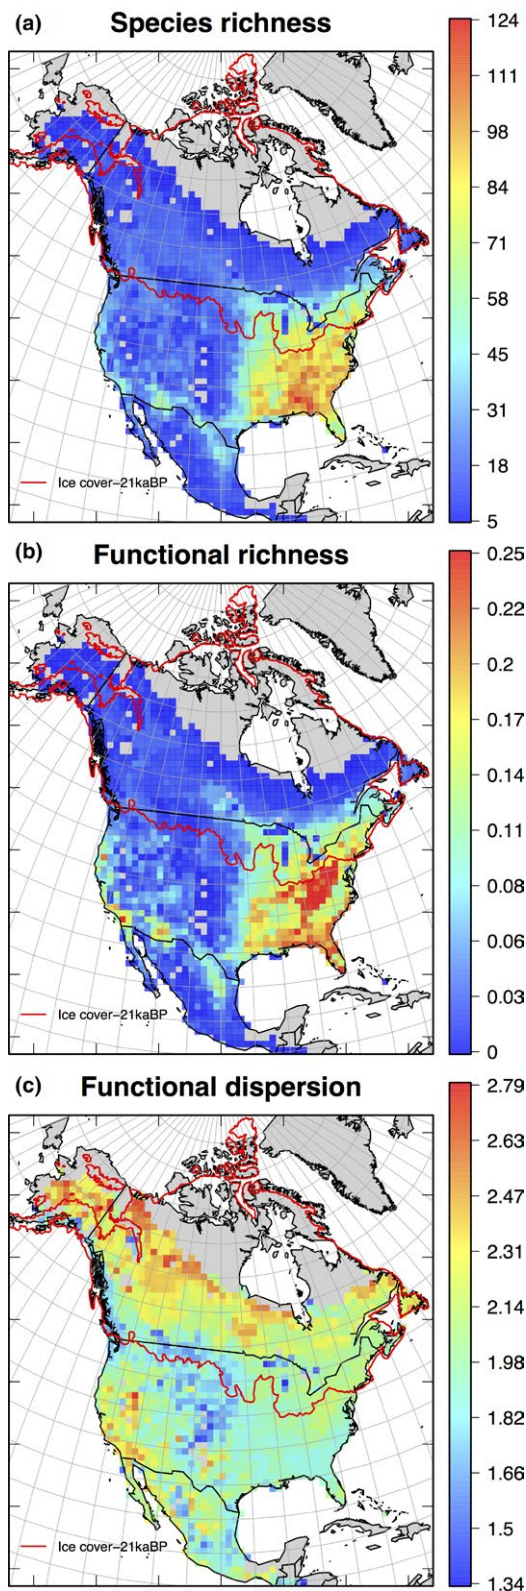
(a) Species richness

124
111
98
84
71
58
45
31
18
5

Ice cover–21kaBP

(b) Functional richness

0.25
0.22
0.2
0.17
0.14
0.11
0.08
0.06
0.03
0

Ice cover–21kaBP

(c) Functional dispersion

2.79
2.63
2.47
2.31
2.14
1.98
1.82
1.66
1.5
1.34

Ice cover–21kaBP